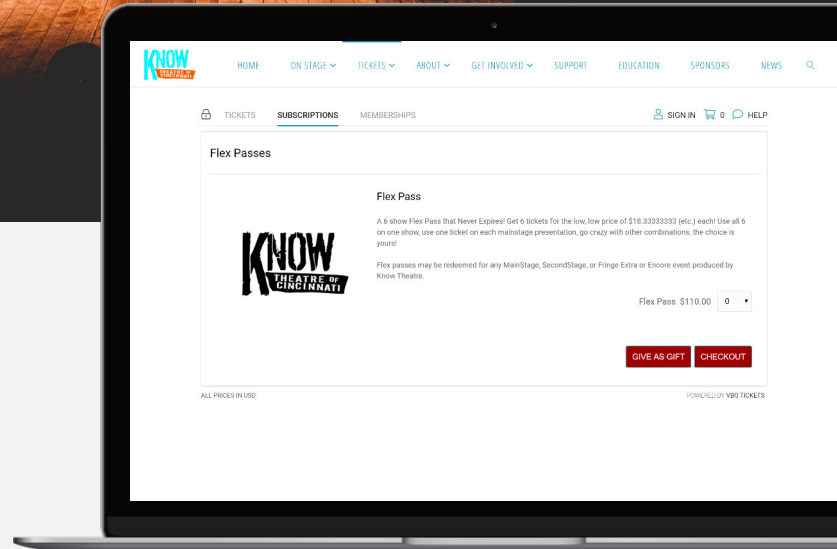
KNOW THEATRE OF CINCINNATI

HOME ON STAGE TICKETS ABOUT GET INVOLVED SUPPORT EDUCATION SPONSORS NEWS

TICKETS SUBSCRIPTIONS MEMBERSHIPS SIGN IN 0 HELP

Flex Passes

KNOW THEATRE OF CINCINNATI

Flex Pass

A 6 show Flex Pass that Never Expires! Get 6 tickets for the low, low price of $18.33333333 (etc.) each! Use all 6 on one show, use one ticket on each mainstage presentation, go crazy with other combinations, the choice is yours!

Flex passes may be redeemed for any MainStage, SecondStage, or Fringe Extra or Encore event produced by Know Theatre.

Flex Pass $110.00 0

GIVE AS GIFT CHECKOUT

ALL PRICES IN USD

POWERED BY VBO TICKETS